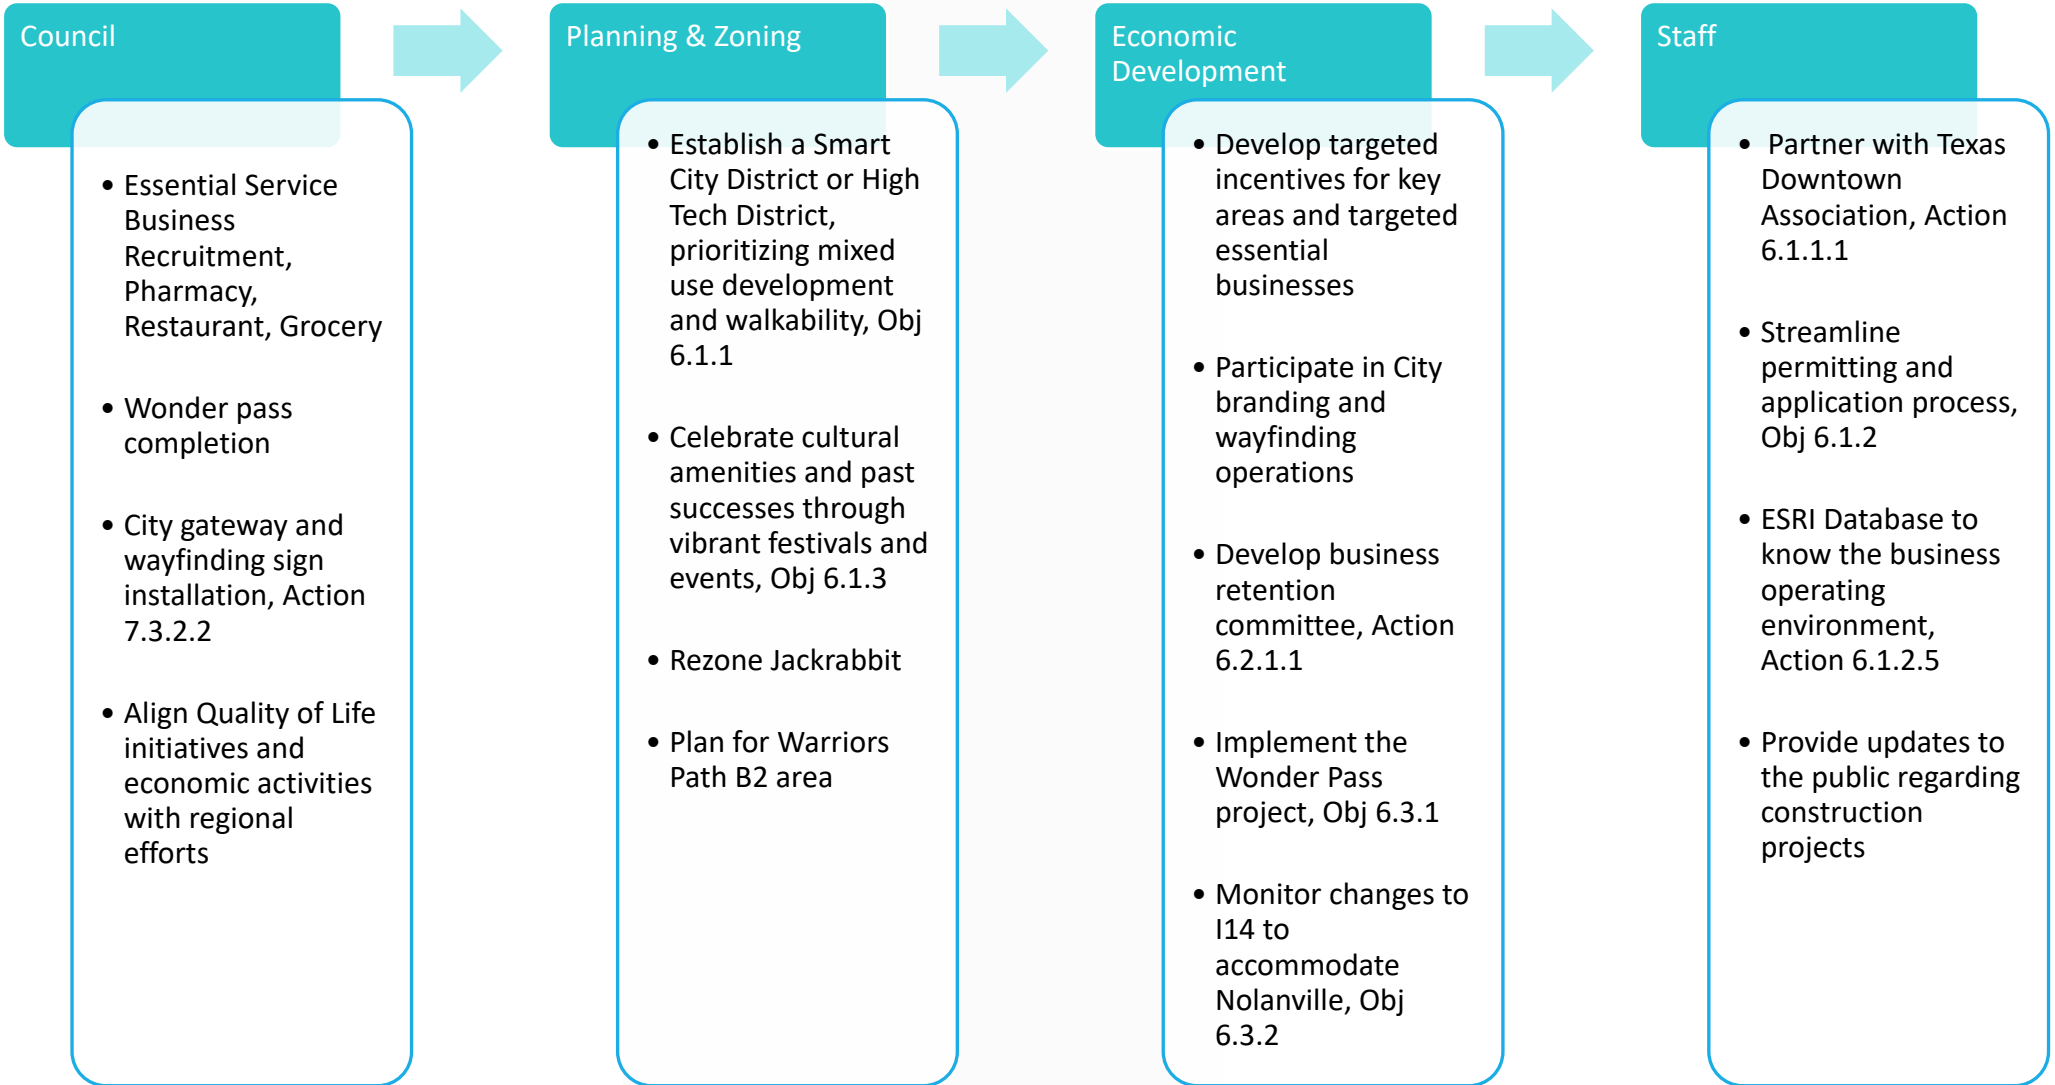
Council

- Essential Service Business Recruitment, Pharmacy, Restaurant, Grocery
- Wonder pass completion
- City gateway and wayfinding sign installation, Action 7.3.2.2
- Align Quality of Life initiatives and economic activities with regional efforts

Planning & Zoning

- Establish a Smart City District or High Tech District, prioritizing mixed use development and walkability, Obj 6.1.1
- Celebrate cultural amenities and past successes through vibrant festivals and events, Obj 6.1.3
- Rezone Jackrabbit
- Plan for Warriors Path B2 area

Economic Development

- Develop targeted incentives for key areas and targeted essential businesses
- Participate in City branding and wayfinding operations
- Develop business retention committee, Action 6.2.1.1
- Implement the Wonder Pass project, Obj 6.3.1
- Monitor changes to I14 to accommodate Nolanville, Obj 6.3.2

Staff

- Partner with Texas Downtown Association, Action 6.1.1.1
- Streamline permitting and application process, Obj 6.1.2
- ESRI Database to know the business operating environment, Action 6.1.2.5
- Provide updates to the public regarding construction projects